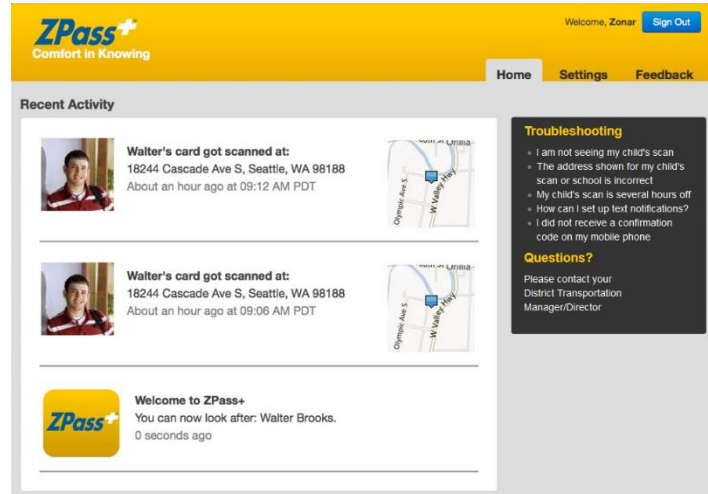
ZPass+
Comfort in Knowing

Welcome, Zonar Sign Out

Home Settings Feedback

Recent Activity

Walter's card got scanned at:
18244 Cascade Ave S, Seattle, WA 98188
About an hour ago at 09:12 AM PDT

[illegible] Olympic Ave S W Valley Hwy

Walter's card got scanned at:
18244 Cascade Ave S, Seattle, WA 98188
About an hour ago at 09:06 AM PDT

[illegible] Olympic Ave S W Valley Hwy

ZPass+

Welcome to ZPass+
You can now look after: Walter Brooks.
0 seconds ago

Troubleshooting
- I am not seeing my child's scan
- The address shown for my child's scan or school is incorrect
- My child's scan is several hours off
- How can I set up text notifications?
- I did not receive a confirmation code on my mobile phone

Questions?
Please contact your District Transportation Manager/Director